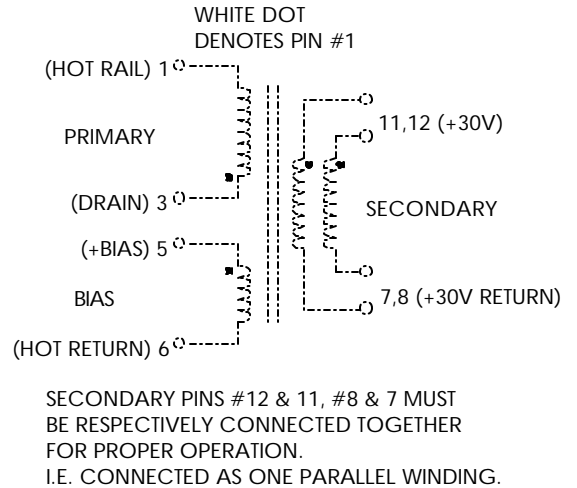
WHITE DOT
DENOTES PIN #1

(HOT RAIL) 1

PRIMARY

(DRAIN) 3

(+BIAS) 5

BIAS

(HOT RETURN) 6

11,12 (+30V)

SECONDARY

7,8 (+30V RETURN)

SECONDARY PINS #12 & 11, #8 & 7 MUST BE RESPECTIVELY CONNECTED TOGETHER FOR PROPER OPERATION.
I.E. CONNECTED AS ONE PARALLEL WINDING.